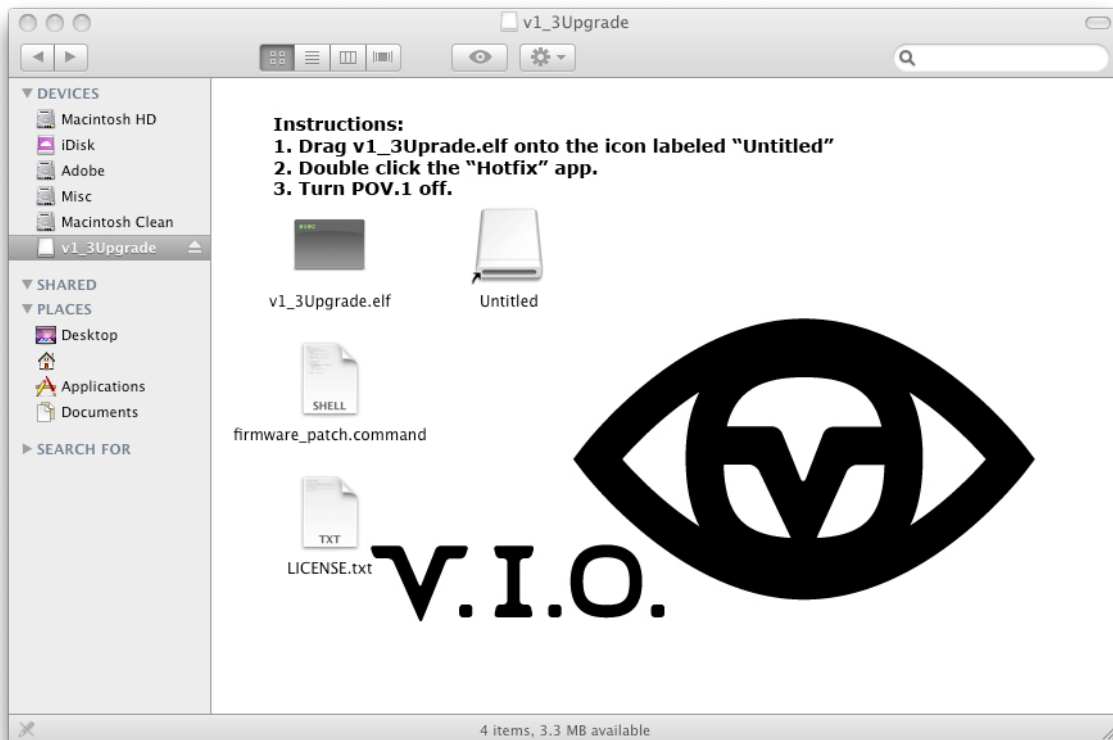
v1_3Upgrade

DEVICES
Macintosh HD
iDisk
Adobe
Misc
Macintosh Clean
v1_3Upgrade
SHARED
PLACES
Desktop
Applications
Documents
SEARCH FOR

Instructions:
1. Drag v1_3Uprade.elf onto the icon labeled "Untitled"
2. Double click the "Hotfix" app.
3. Turn POV.1 off.

v1_3Upgrade.elf
Untitled
SHELL
firmware_patch.command
TXT
LICENSE.txt

V.I.O.

4 items, 3.3 MB available